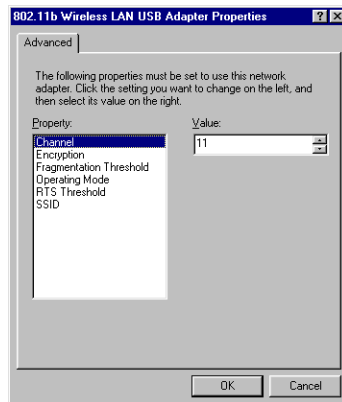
802.11b Wireless LAN USB Adapter Properties ? X

Advanced

The following properties must be set to use this network adapter. Click the setting you want to change on the left, and then select its value on the right.

Property:
Channel
Encryption
Fragmentation Threshold
Operating Mode
RTS Threshold
SSID

Value:
11

OK Cancel